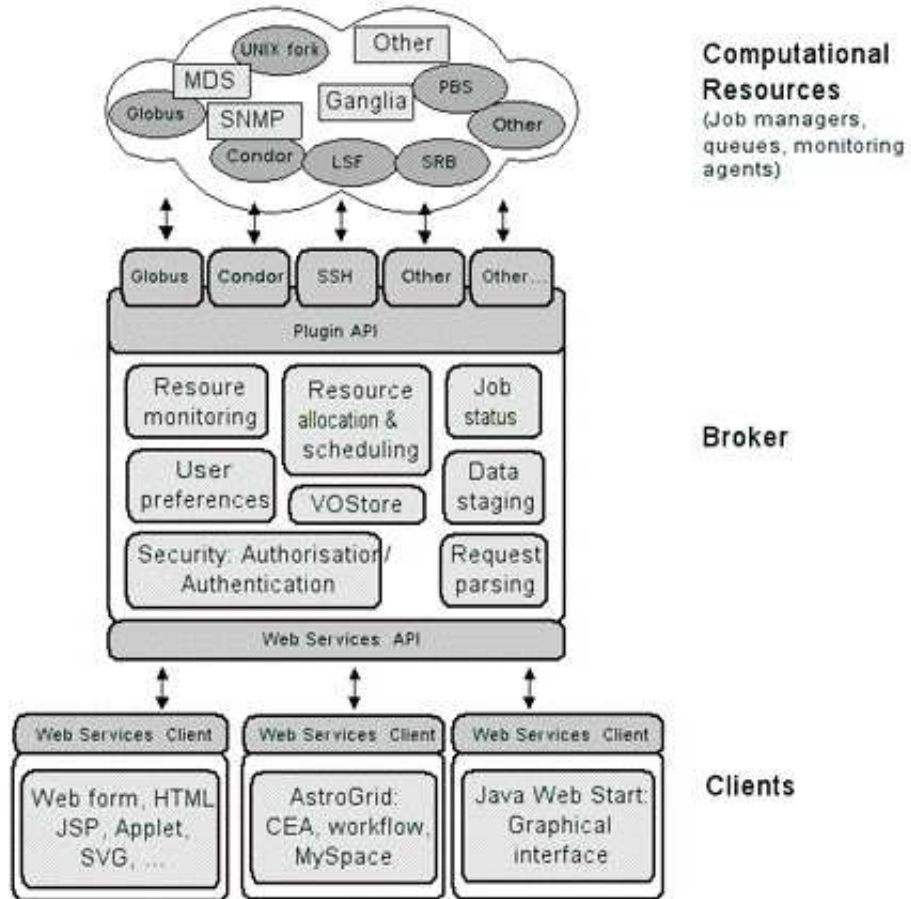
UNIX fork
Other
MDS
Globus
Ganglia
PBS
SNMP
Other
Condor
LSF
SRB

Computational Resources
(Job managers, queues, monitoring agents)

Globus
Condor
SSH
Other
Other...

Plugin API

Resoure monitoring
Resource allocation & scheduling
Job status
User preferences
VOStore
Data staging
Security: Authorisation/ Authentication
Request parsing

Broker

Web Services API

Web Services Client
Web form, HTML JSP, Applet, SVG, ...

Web Services Client
AstroGrid: CEA, workflow, MySpace

Web Services Client
Java Web Start: Graphical interface

Clients